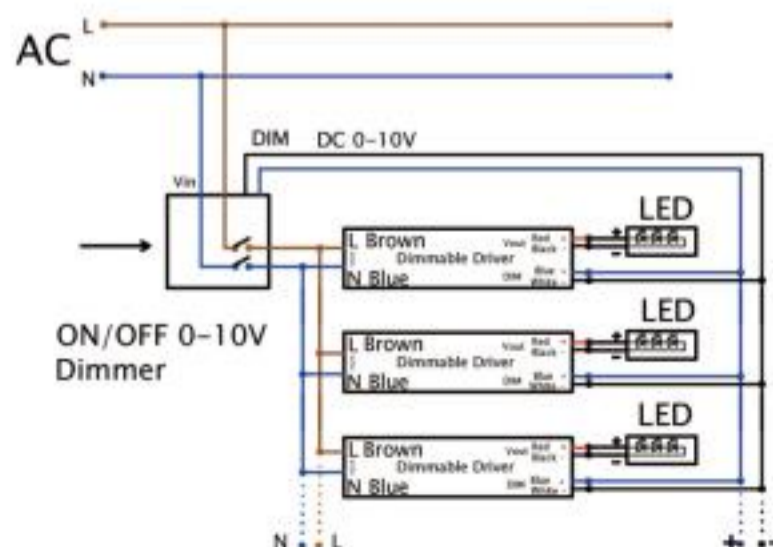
AC
L
N
DIM DC 0-10V
Vin
LED
L Brown
Dimmable Driver
N Blue
Vout Red + Black -
DIM Blue + White -
ON/OFF 0-10V Dimmer
LED
L Brown
Dimmable Driver
N Blue
Vout Red + Black -
DIM Blue + White -
LED
L Brown
Dimmable Driver
N Blue
Vout Red + Black -
DIM Blue + White -
N L
+ -